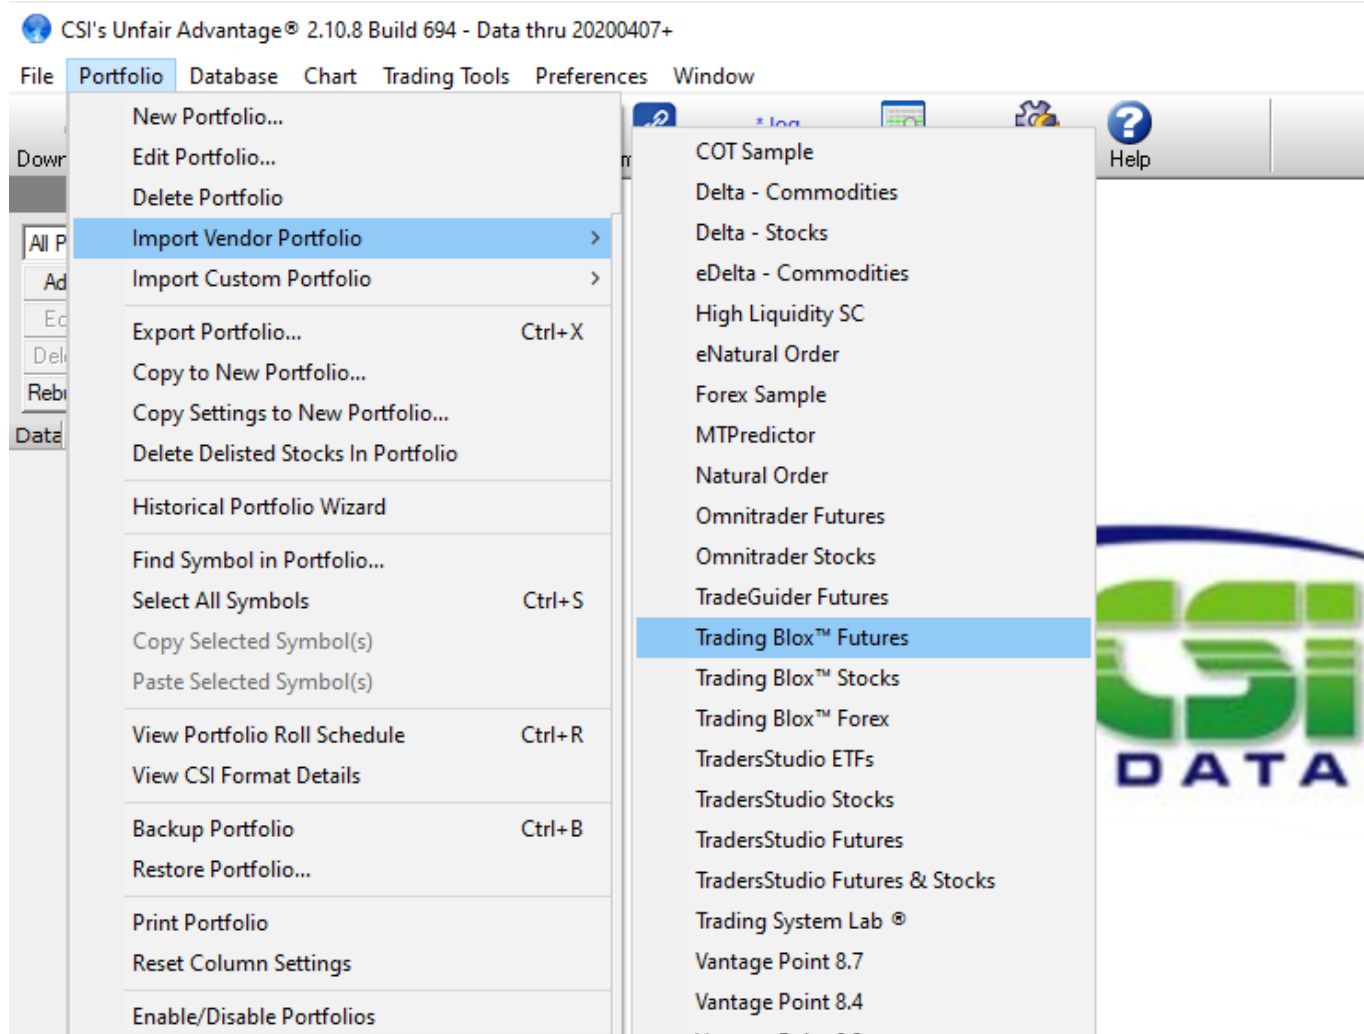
CSI's Unfair Advantage® 2.10.8 Build 694 - Data thru 20200407+

File Portfolio Database Chart Trading Tools Preferences Window

Dowr
All P
Ad
Ec
Del
Rebı
Data

Help

New Portfolio...
Edit Portfolio...
Delete Portfolio
Import Vendor Portfolio
Import Custom Portfolio
Export Portfolio... Ctrl+X
Copy to New Portfolio...
Copy Settings to New Portfolio...
Delete Delisted Stocks In Portfolio
Historical Portfolio Wizard
Find Symbol in Portfolio...
Select All Symbols Ctrl+S
Copy Selected Symbol(s)
Paste Selected Symbol(s)
View Portfolio Roll Schedule Ctrl+R
View CSI Format Details
Backup Portfolio Ctrl+B
Restore Portfolio...
Print Portfolio
Reset Column Settings
Enable/Disable Portfolios

COT Sample
Delta - Commodities
Delta - Stocks
eDelta - Commodities
High Liquidity SC
eNatural Order
Forex Sample
MTPredictor
Natural Order
Omnitrader Futures
Omnitrader Stocks
TradeGuider Futures
Trading Blox™ Futures
Trading Blox™ Stocks
Trading Blox™ Forex
TradersStudio ETFs
TradersStudio Stocks
TradersStudio Futures
TradersStudio Futures & Stocks
Trading System Lab ®
Vantage Point 8.7
Vantage Point 8.4

CSI
DATA